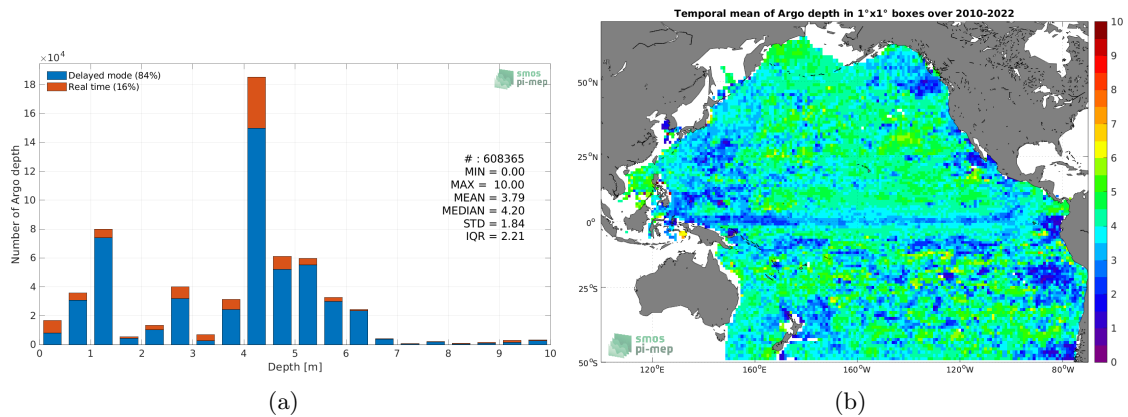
$\times10^4$

Delayed mode (84%)
Real time (16%)

smos
pi-mep

18
16
14
12
10
8
6
4
2
0

Number of Argo depth

# : 608365
MIN = 0.00
MAX = 10.00
MEAN = 3.79
MEDIAN = 4.20
STD = 1.84
IQR = 2.21

0 1 2 3 4 5 6 7 8 9 10
Depth [m]

(a)

Temporal mean of Argo depth in 1°x1° boxes over 2010-2022

50°N
25°N
0°
25°S
50°S

smos
pi-mep

120°E 160°E 160°W 120°W 80°W

10
9
8
7
6
5
4
3
2
1
0

(b)